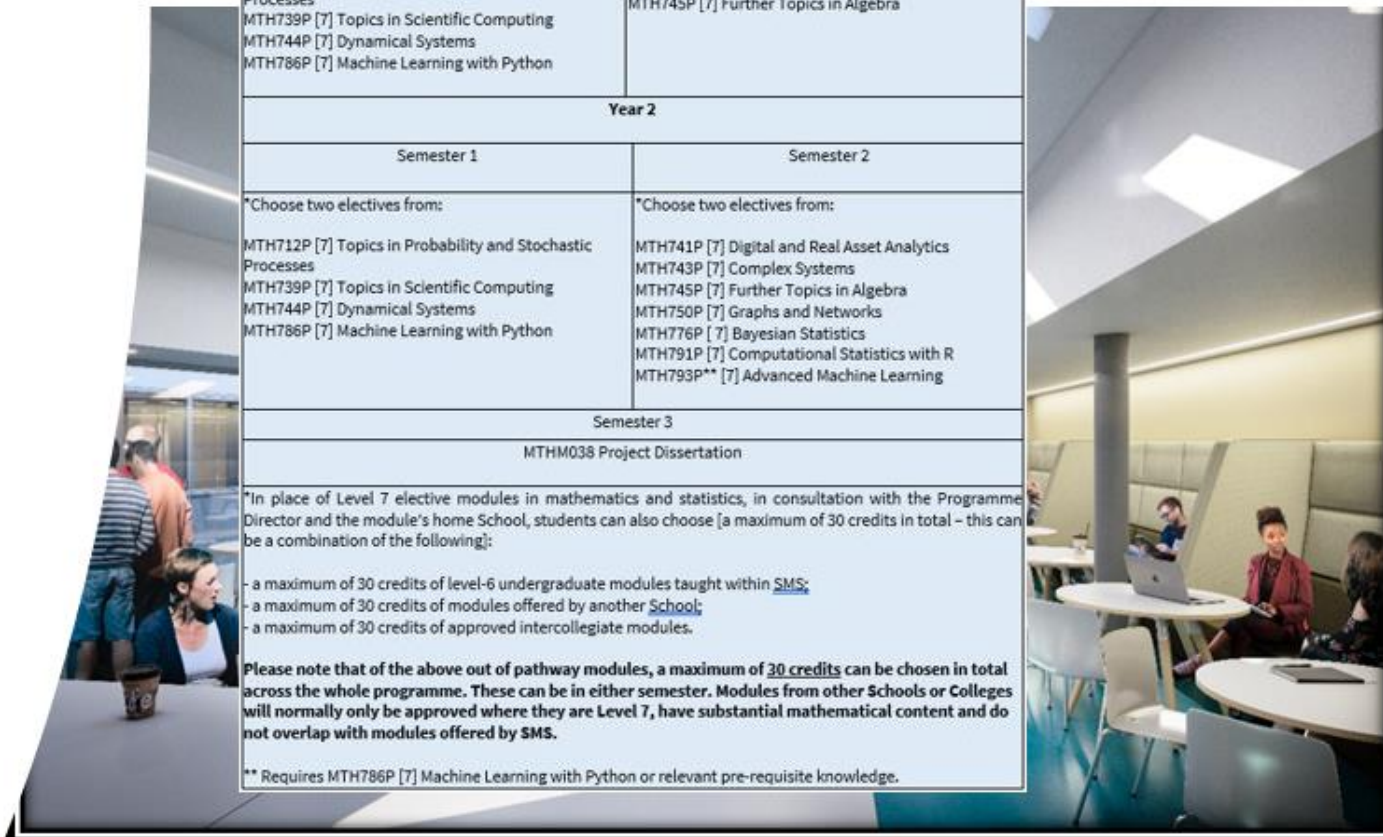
| Processes<br>MTH739P [7] Topics in Scientific Computing<br>MTH744P [7] Dynamical Systems<br>MTH786P [7] Machine Learning with Python | MTH745P [7] Further Topics in Algebra |
|---|---|
| **Year 2** | |
| Semester 1 | Semester 2 |
| *Choose two electives from:<br><br>MTH712P [7] Topics in Probability and Stochastic Processes<br>MTH739P [7] Topics in Scientific Computing<br>MTH744P [7] Dynamical Systems<br>MTH786P [7] Machine Learning with Python | *Choose two electives from:<br><br>MTH741P [7] Digital and Real Asset Analytics<br>MTH743P [7] Complex Systems<br>MTH745P [7] Further Topics in Algebra<br>MTH750P [7] Graphs and Networks<br>MTH776P [ 7] Bayesian Statistics<br>MTH791P [7] Computational Statistics with R<br>MTH793P** [7] Advanced Machine Learning |
| Semester 3 | |
| MTHM038 Project Dissertation | |

*In place of Level 7 elective modules in mathematics and statistics, in consultation with the Programme Director and the module's home School, students can also choose [a maximum of 30 credits in total – this can be a combination of the following]:

- a maximum of 30 credits of level-6 undergraduate modules taught within SMS;
- a maximum of 30 credits of modules offered by another School;
- a maximum of 30 credits of approved intercollegiate modules.

**Please note that of the above out of pathway modules, a maximum of 30 credits can be chosen in total across the whole programme. These can be in either semester. Modules from other Schools or Colleges will normally only be approved where they are Level 7, have substantial mathematical content and do not overlap with modules offered by SMS.**

** Requires MTH786P [7] Machine Learning with Python or relevant pre-requisite knowledge.